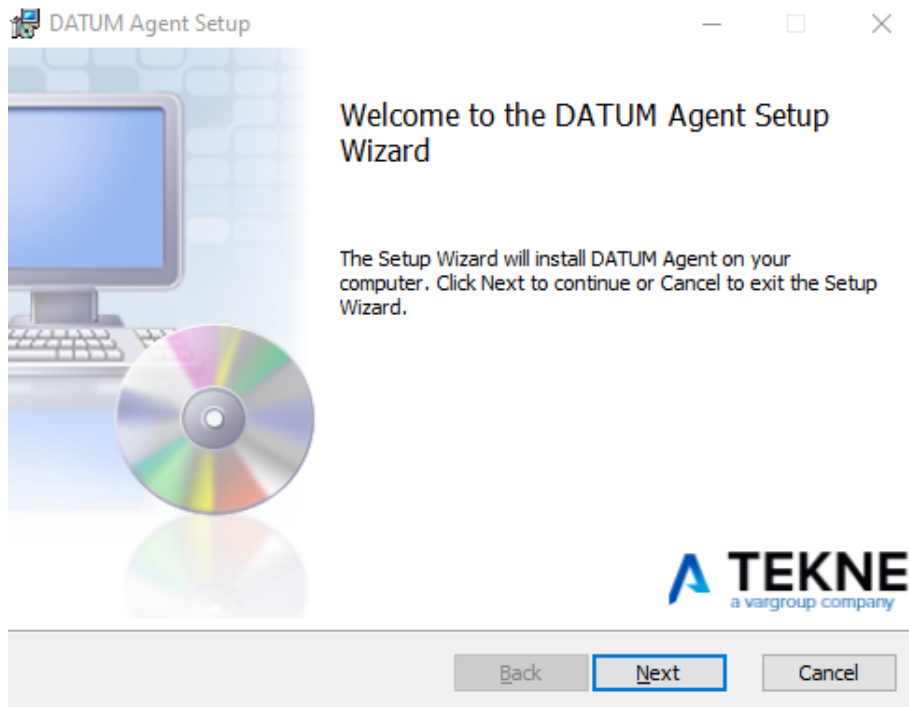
DATUM Agent Setup

Welcome to the DATUM Agent Setup Wizard

The Setup Wizard will install DATUM Agent on your computer. Click Next to continue or Cancel to exit the Setup Wizard.

TEKNE
a vargroup company

Back Next Cancel